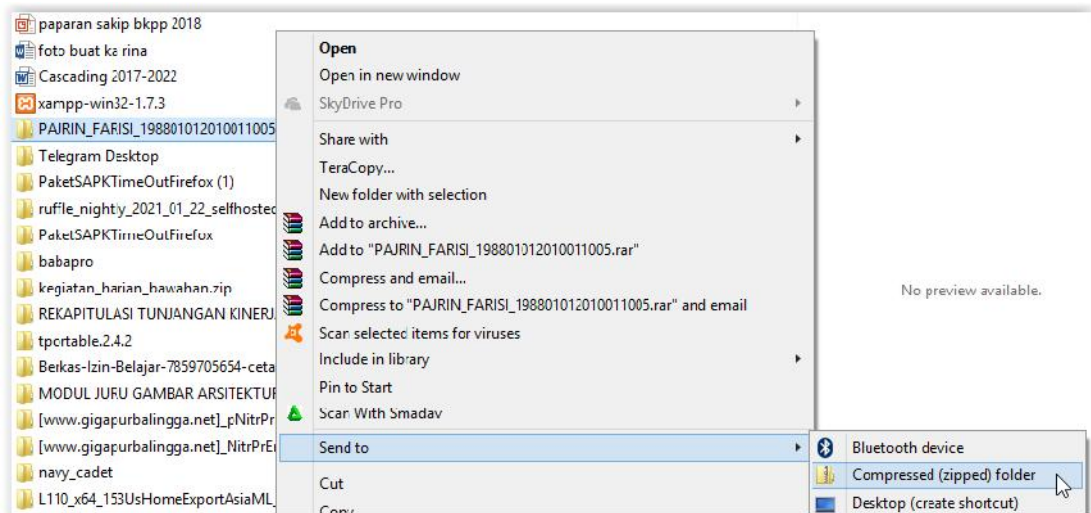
paparan sakip bkpp 2018
foto buat ka rina
Cascading 2017-2022
xampp-win32-1.7.3
PAJRIN_FARISI_19880101201001100
Telegram Desktop
PaketSAPKTimeOutFirefox (1)
ruffle_nightly_2021_01_22_selfhostec
PaketSAPKTimeOutFirefox
babapro
kegiatan_harian_bawahan.zip
REKAPITULASI TUNJANGAN KINERJ
tportable.2.4.2
Berkas-Izin-Belajar-7859705654-ceta
MODUL JURU GAMBAR ARSITEKTU
[www.gigapurbalingga.net]_pNitrPr
[www.gigapurbalingga.net]_NitrPrE
navy_cadet
L110_x64_153UsHomeExportAsiaML

Open
Open in new window
SkyDrive Pro
Share with
TeraCopy...
New folder with selection
Add to archive...
Add to "PAJRIN_FARISI_198801012010011005.rar"
Compress and email...
Compress to "PAJRIN_FARISI_198801012010011005.rar" and email
Scan selected items for viruses
Include in library
Pin to Start
Scan With Smadav
Send to
Cut
Copy

Bluetooth device
Compressed (zipped) folder
Desktop (create shortcut)

No preview available.